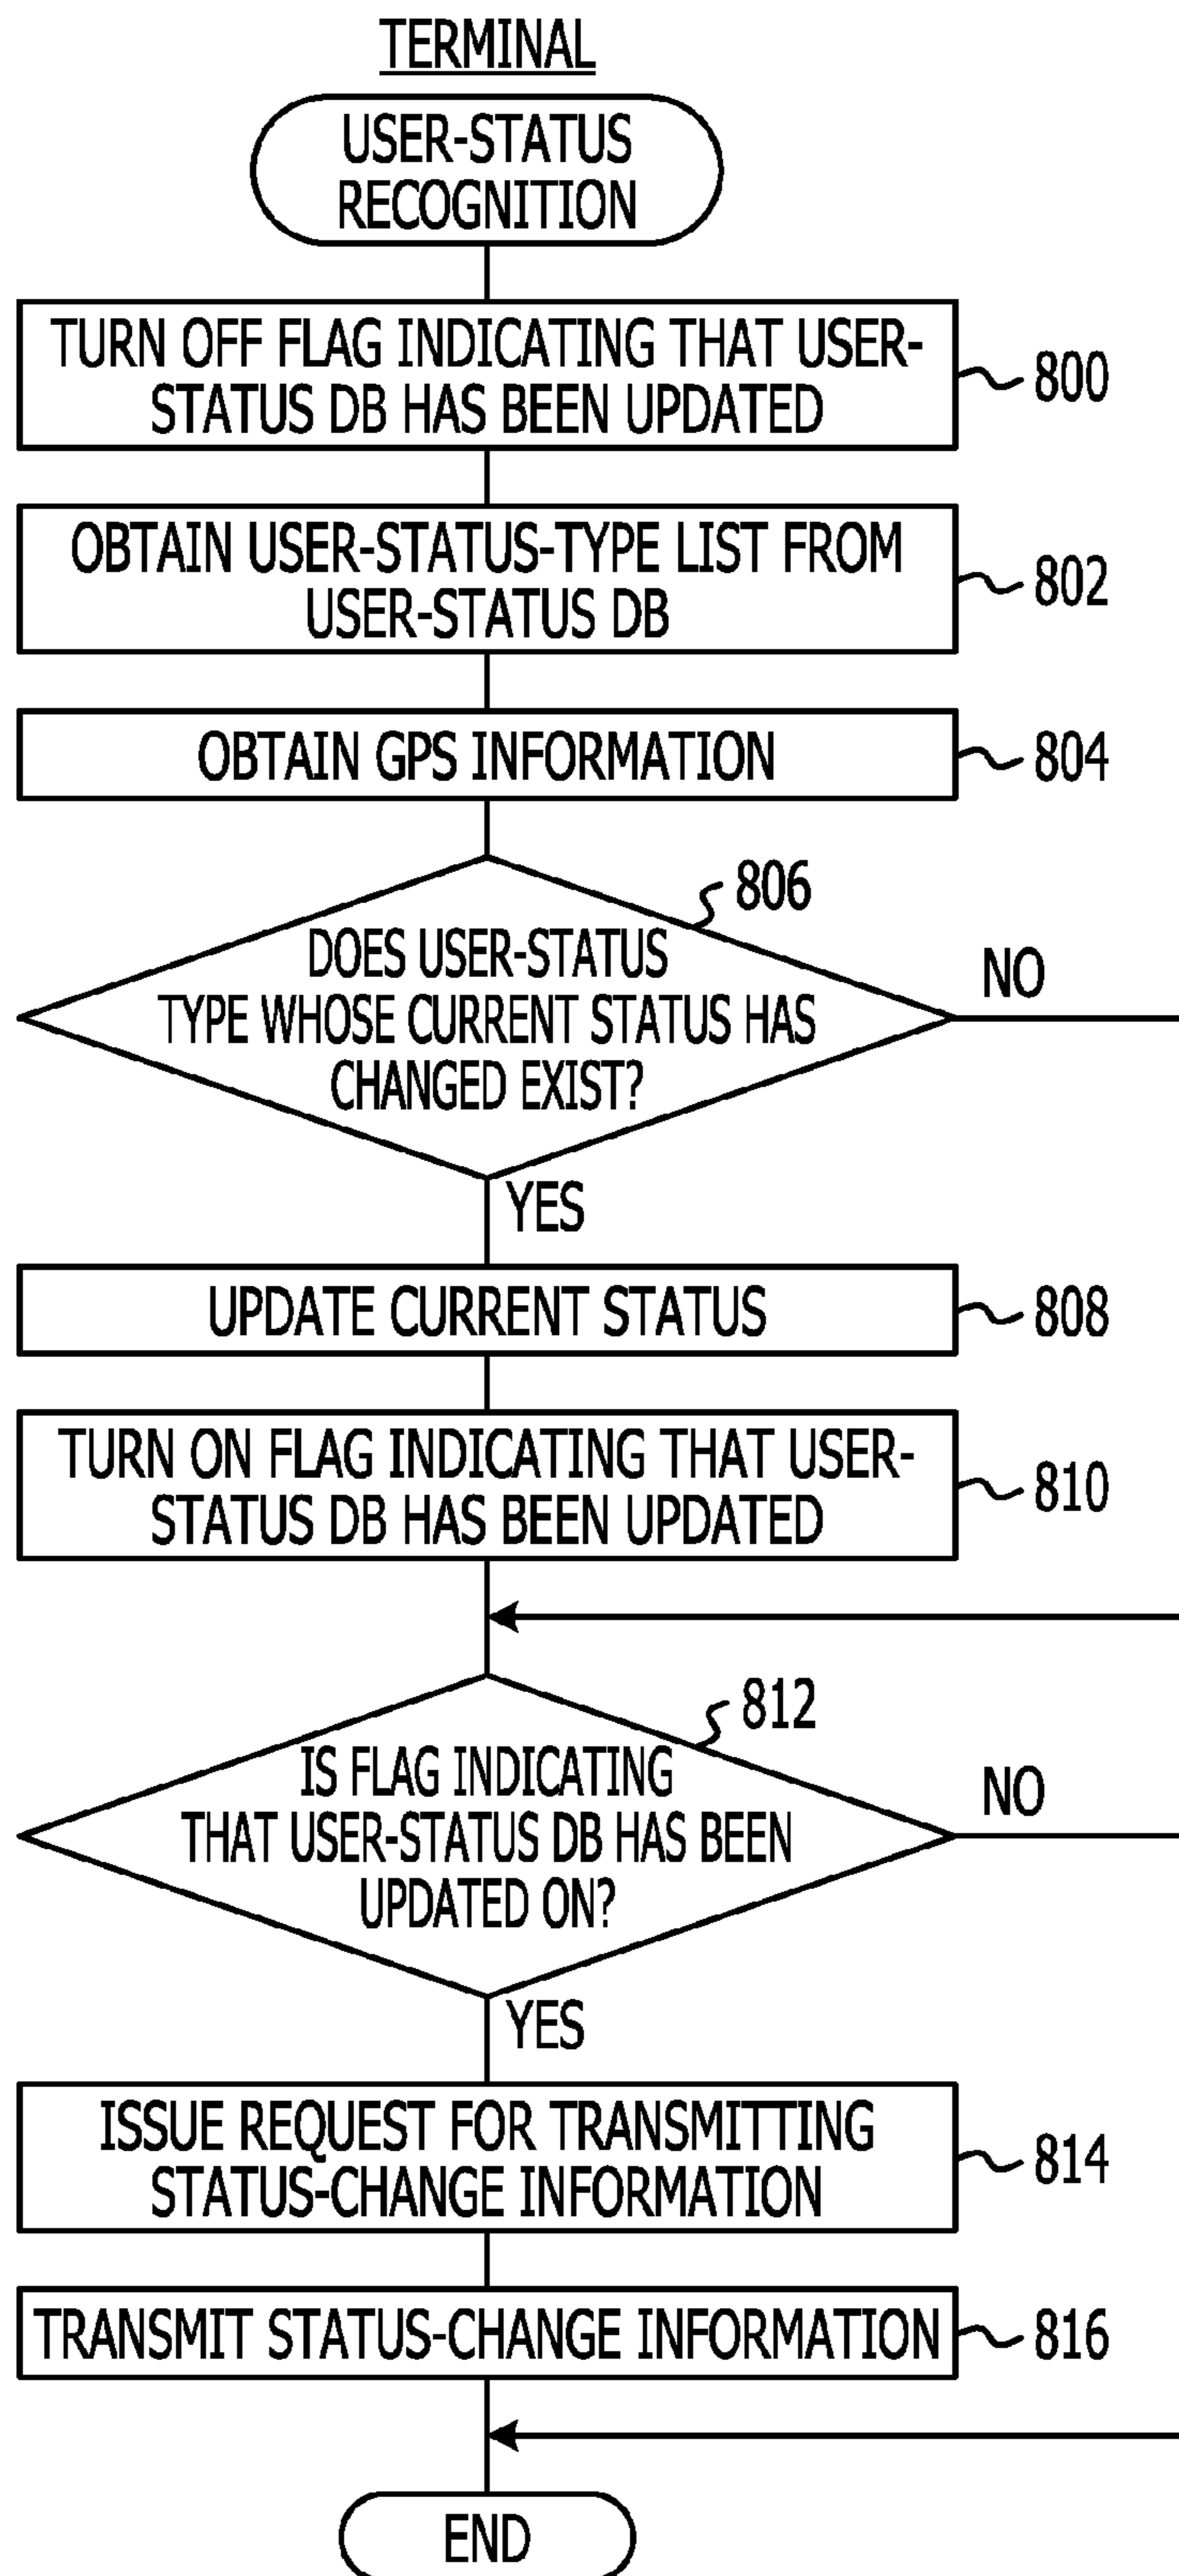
TERMINAL

USER-STATUS RECOGNITION

TURN OFF FLAG INDICATING THAT USER-STATUS DB HAS BEEN UPDATED

800

OBTAIN USER-STATUS-TYPE LIST FROM USER-STATUS DB

802

OBTAIN GPS INFORMATION

804

806

DOES USER-STATUS TYPE WHOSE CURRENT STATUS HAS CHANGED EXIST?

NO

YES

UPDATE CURRENT STATUS

808

TURN ON FLAG INDICATING THAT USER-STATUS DB HAS BEEN UPDATED

810

812

IS FLAG INDICATING THAT USER-STATUS DB HAS BEEN UPDATED ON?

NO

YES

ISSUE REQUEST FOR TRANSMITTING STATUS-CHANGE INFORMATION

814

TRANSMIT STATUS-CHANGE INFORMATION

816

END